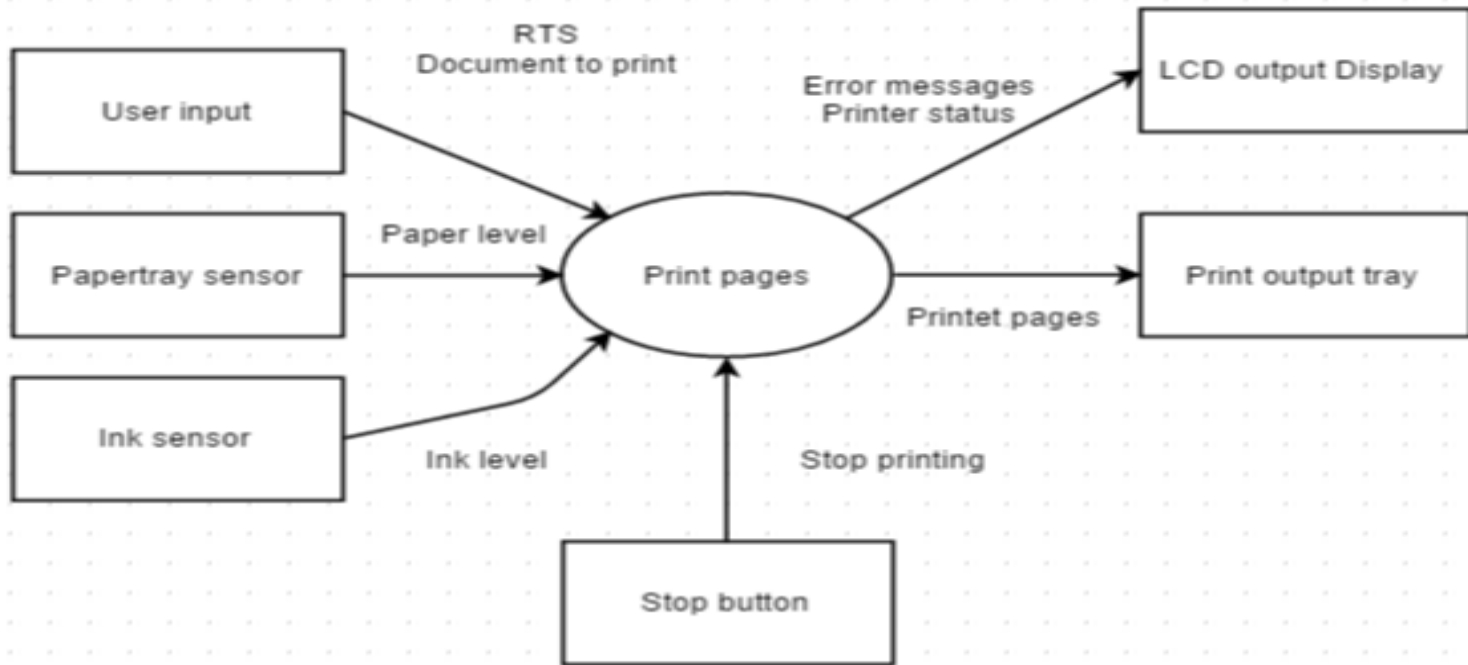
RTS
Document to print

User input

Error messages
Printer status

LCD output Display

Paper level

Papertray sensor

Print pages

Print output tray

Printet pages

Ink sensor

Ink level

Stop printing

Stop button